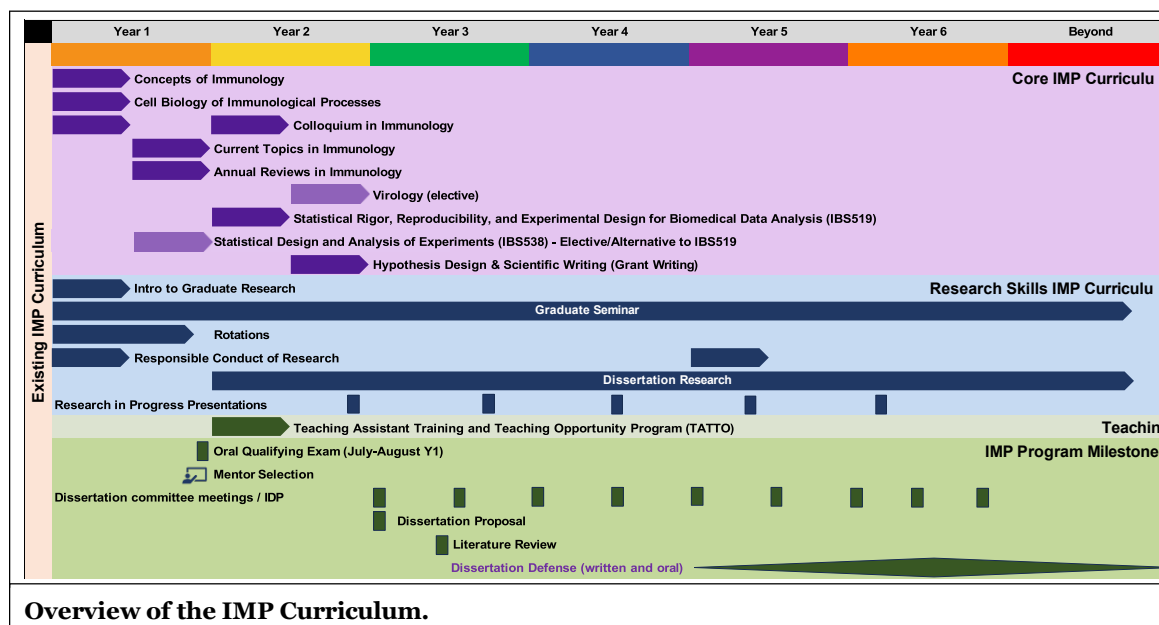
Year 1 Year 2 Year 3 Year 4 Year 5 Year 6 Beyond

Existing IMP Curriculum

Concepts of Immunology
Core IMP Curriculu
Cell Biology of Immunological Processes
Colloquium in Immunology
Current Topics in Immunology
Annual Reviews in Immunology
Virology (elective)
Statistical Rigor, Reproducibility, and Experimental Design for Biomedical Data Analysis (IBS519)
Statistical Design and Analysis of Experiments (IBS538) - Elective/Alternative to IBS519
Hypothesis Design & Scientific Writing (Grant Writing)

Intro to Graduate Research
Research Skills IMP Curriculu
Graduate Seminar
Rotations
Responsible Conduct of Research
Dissertation Research
Research in Progress Presentations

Teaching Assistant Training and Teaching Opportunity Program (TATTO)
Teachin

Oral Qualifying Exam (July-August Y1)
IMP Program Milestone
Mentor Selection
Dissertation committee meetings / IDP
Dissertation Proposal
Literature Review
Dissertation Defense (written and oral)

Overview of the IMP Curriculum.